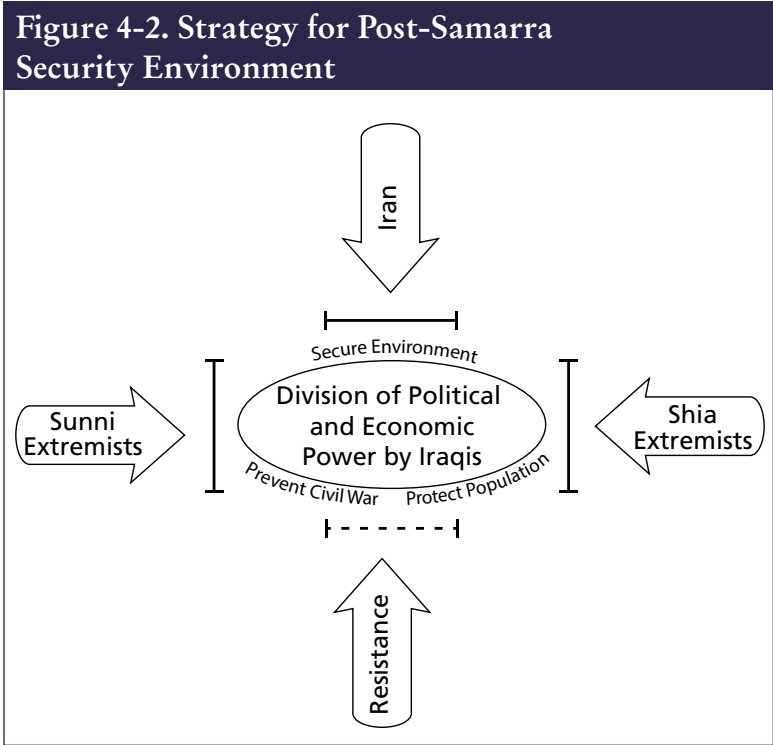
Figure 4-2. Strategy for Post-Samarra Security Environment

Iran

Secure Environment

Sunni Extremists

Division of Political and Economic Power by Iraqis

Shia Extremists

Prevent Civil War

Protect Population

Resistance